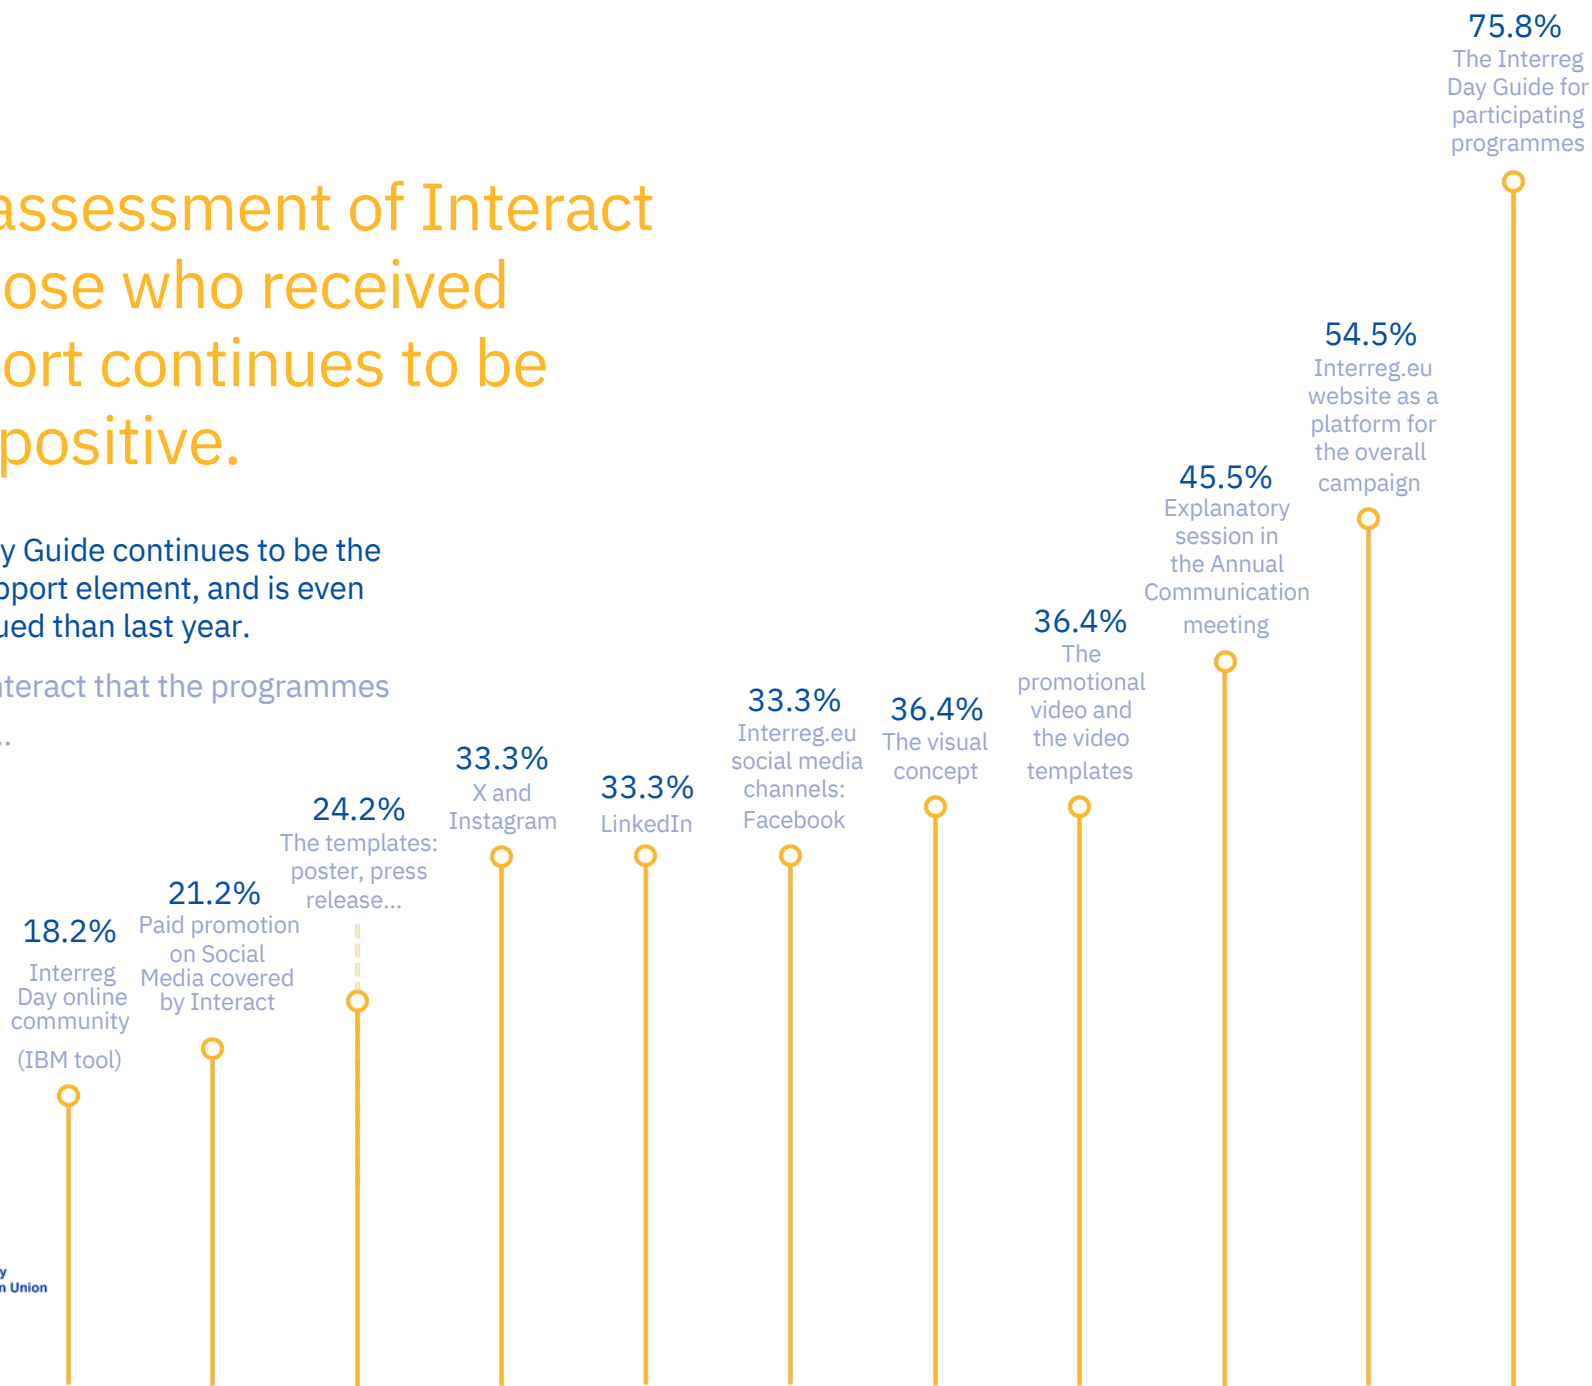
assessment of Interact ose who received ort continues to be positive.

y Guide continues to be the pport element, and is even ued than last year.

teract that the programmes

..

75.8%
The Interreg Day Guide for participating programmes

54.5%
Interreg.eu website as a platform for the overall campaign

45.5%
Explanatory session in the Annual Communication meeting

36.4%
The promotional video and the video templates

36.4%
The visual concept

33.3%
Interreg.eu social media channels: Facebook

33.3%
LinkedIn

33.3%
X and Instagram

24.2%
The templates: poster, press release...

21.2%
Paid promotion on Social Media covered by Interact

18.2%
Interreg Day online community (IBM tool)

y
n Union